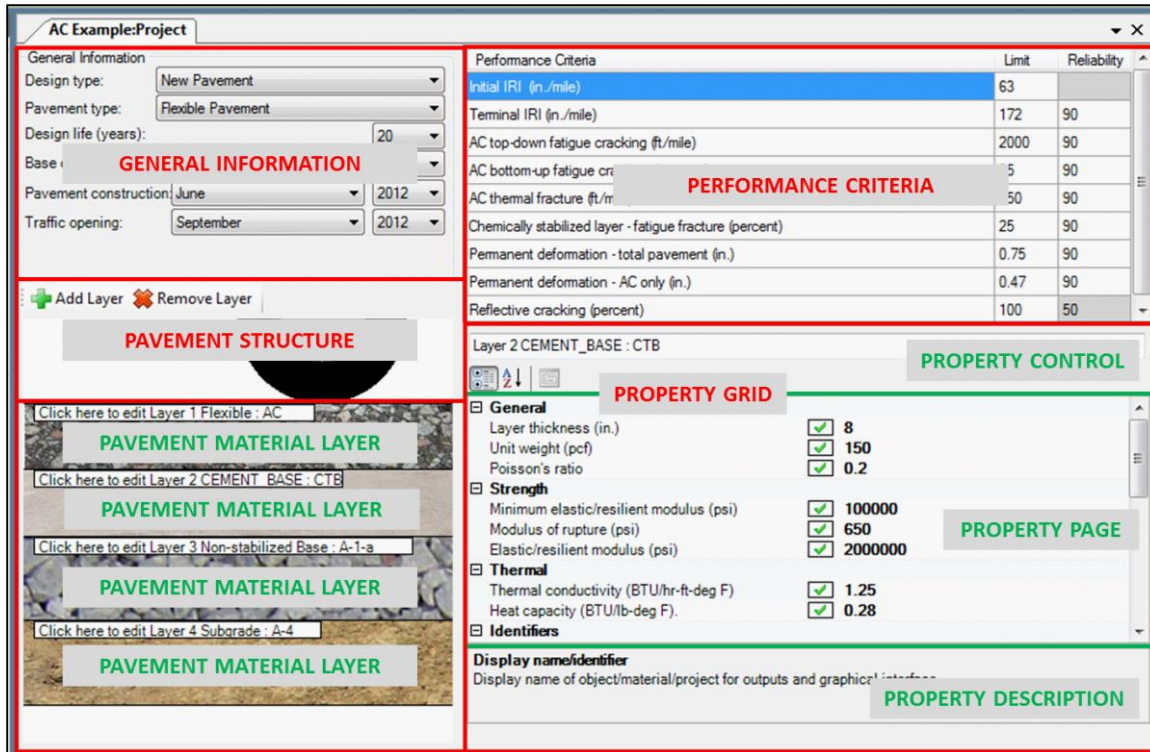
AC Example:Project

General Information
Design type: New Pavement
Pavement type: Flexible Pavement
Design life (years): 20
Base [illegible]
GENERAL INFORMATION
Pavement construction: June 2012
Traffic opening: September 2012

Add Layer Remove Layer
PAVEMENT STRUCTURE

Click here to edit Layer 1 Flexible : AC
PAVEMENT MATERIAL LAYER
Click here to edit Layer 2 CEMENT_BASE : CTB
PAVEMENT MATERIAL LAYER
Click here to edit Layer 3 Non-stabilized Base : A-1-a
PAVEMENT MATERIAL LAYER
Click here to edit Layer 4 Subgrade : A-4
PAVEMENT MATERIAL LAYER

| Performance Criteria | Limit | Reliability |
|---|---|---|
| Initial IRI (in./mile) | 63 | |
| Terminal IRI (in./mile) | 172 | 90 |
| AC top-down fatigue cracking (ft/mile) | 2000 | 90 |
| AC bottom-up fatigue cra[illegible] | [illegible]5 | 90 |
| AC thermal fracture (ft/m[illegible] | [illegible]50 | 90 |
| Chemically stabilized layer - fatigue fracture (percent) | 25 | 90 |
| Permanent deformation - total pavement (in.) | 0.75 | 90 |
| Permanent deformation - AC only (in.) | 0.47 | 90 |
| Reflective cracking (percent) | 100 | 50 |

PERFORMANCE CRITERIA

Layer 2 CEMENT_BASE : CTB
PROPERTY CONTROL
PROPERTY GRID

General
Layer thickness (in.) 8
Unit weight (pcf) 150
Poisson's ratio 0.2
Strength
Minimum elastic/resilient modulus (psi) 100000
Modulus of rupture (psi) 650
Elastic/resilient modulus (psi) 2000000
Thermal
Thermal conductivity (BTU/hr-ft-deg F) 1.25
Heat capacity (BTU/lb-deg F). 0.28
Identifiers
PROPERTY PAGE

Display name/identifier
Display name of object/material/project for outputs and graphica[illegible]
PROPERTY DESCRIPTION